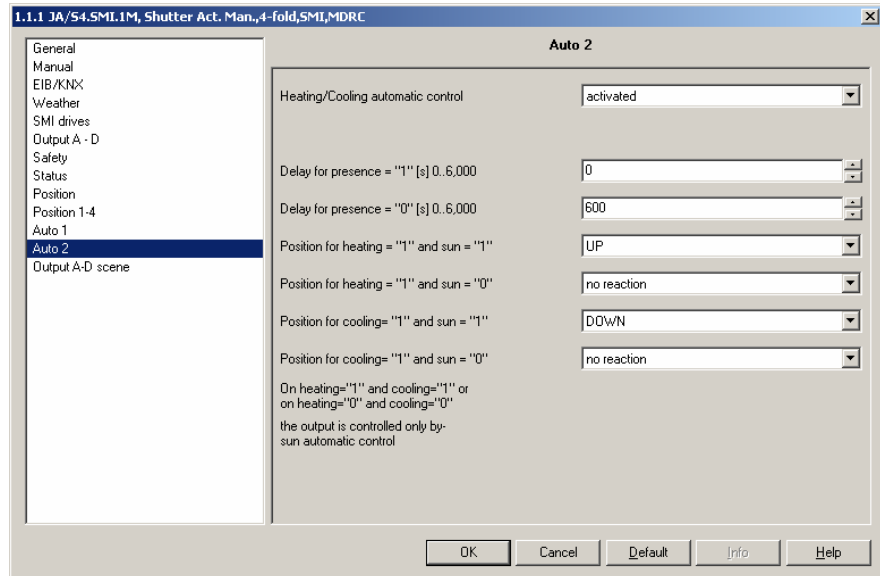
1.1.1 JA/S4.SMI.1M, Shutter Act. Man.,4-fold,SMI,MDRC

General
Manual
EIB/KNX
Weather
SMI drives
Output A - D
Safety
Status
Position
Position 1-4
Auto 1
Auto 2
Output A-D scene

Auto 2

Heating/Cooling automatic control | activated

Delay for presence = "1" [s] 0..6,000 | 0

Delay for presence = "0" [s] 0..6,000 | 600

Position for heating = "1" and sun = "1" | UP

Position for heating = "1" and sun = "0" | no reaction

Position for cooling= "1" and sun = "1" | DOWN

Position for cooling= "1" and sun = "0" | no reaction

On heating="1" and cooling="1" or on heating="0" and cooling="0"

the output is controlled only by-sun automatic control

OK | Cancel | Default | Info | Help